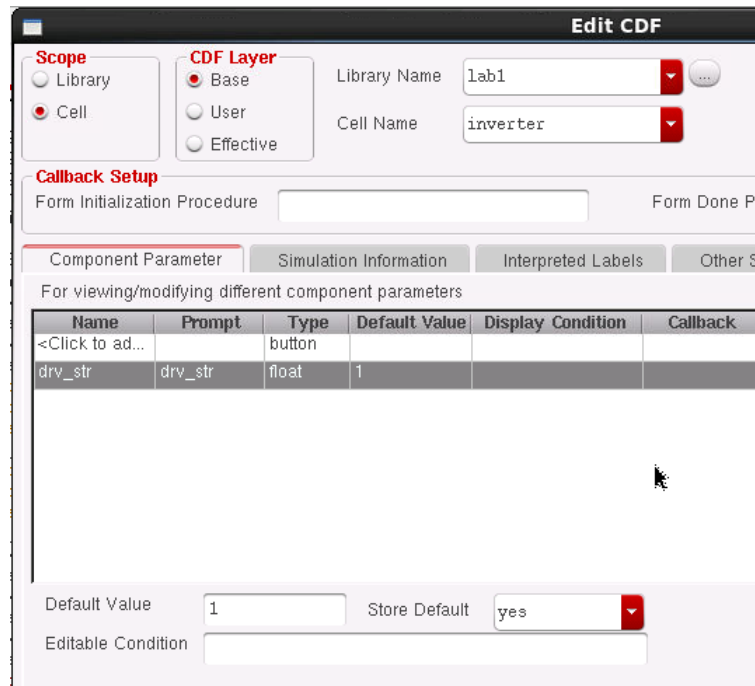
Edit CDF

Scope
Library
Cell

CDF Layer
Base
User
Effective

Library Name lab1 ...
Cell Name inverter

Callback Setup
Form Initialization Procedure
Form Done P

Component Parameter | Simulation Information | Interpreted Labels | Other S

For viewing/modifying different component parameters

| Name | Prompt | Type | Default Value | Display Condition | Callback |
|---|---|---|---|---|---|
| <Click to ad... | | button | | | |
| drv_str | drv_str | float | 1 | | |

Default Value 1
Store Default yes
Editable Condition